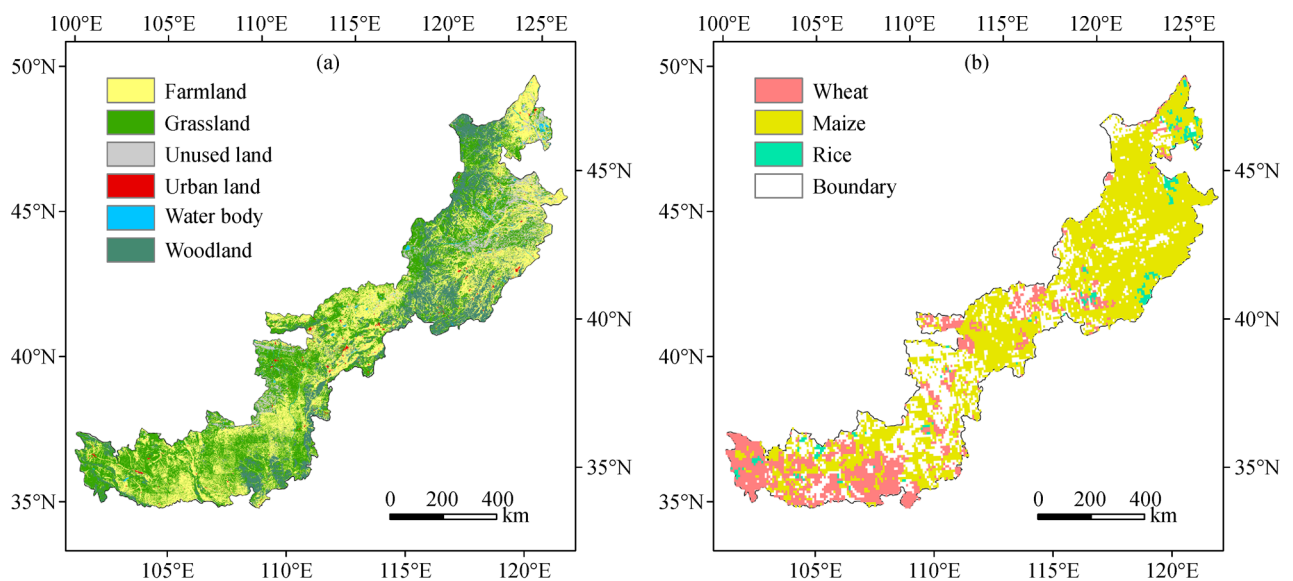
100°E 105°E 110°E 115°E 120°E 125°E

(a)

Farmland
Grassland
Unused land
Urban land
Water body
Woodland

50°N
45°N
40°N
35°N

45°N
40°N
35°N

0 200 400
km

105°E 110°E 115°E 120°E

100°E 105°E 110°E 115°E 120°E 125°E

(b)

Wheat
Maize
Rice
Boundary

50°N
45°N
40°N
35°N

45°N
40°N
35°N

0 200 400
km

105°E 110°E 115°E 120°E